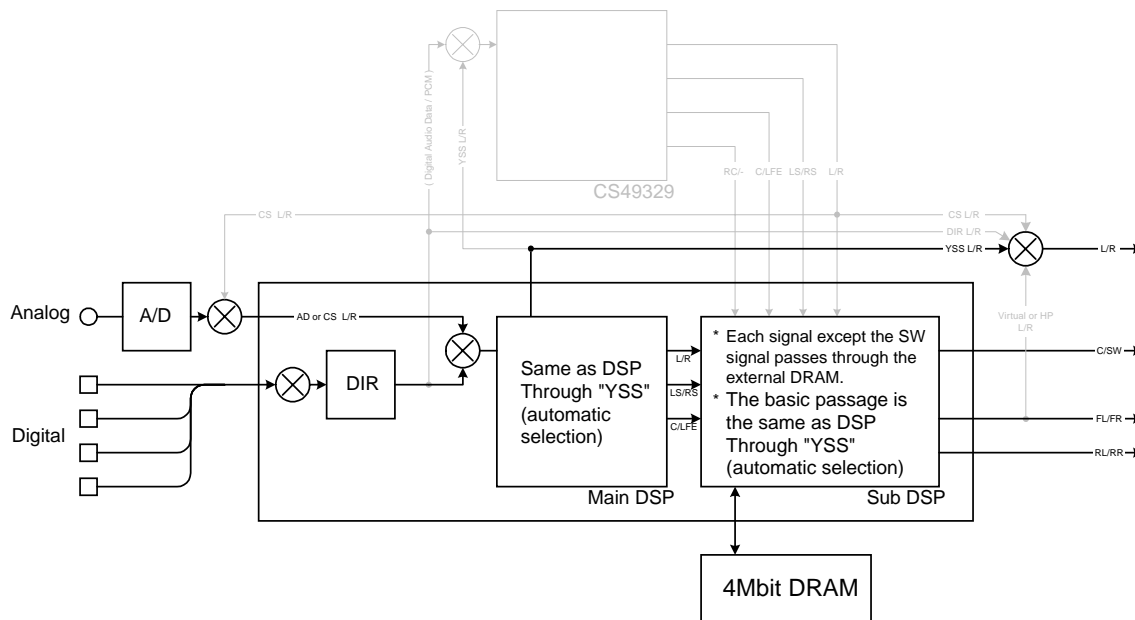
( Digital Audio Data / PCM )

YSS L/R

CS49329

RC/- C/LFE LS/RS L/R

CS L/R

CS L/R

DIR L/R

YSS L/R

L/R

Analog

A/D

AD or CS L/R

Virtual or HP L/R

DIR

Same as DSP Through "YSS" (automatic selection)

L/R

LS/RS

C/LFE

* Each signal except the SW signal passes through the external DRAM.

* The basic passage is the same as DSP Through "YSS" (automatic selection)

C/SW

FL/FR

RL/RR

Digital

Main DSP

Sub DSP

4Mbit DRAM